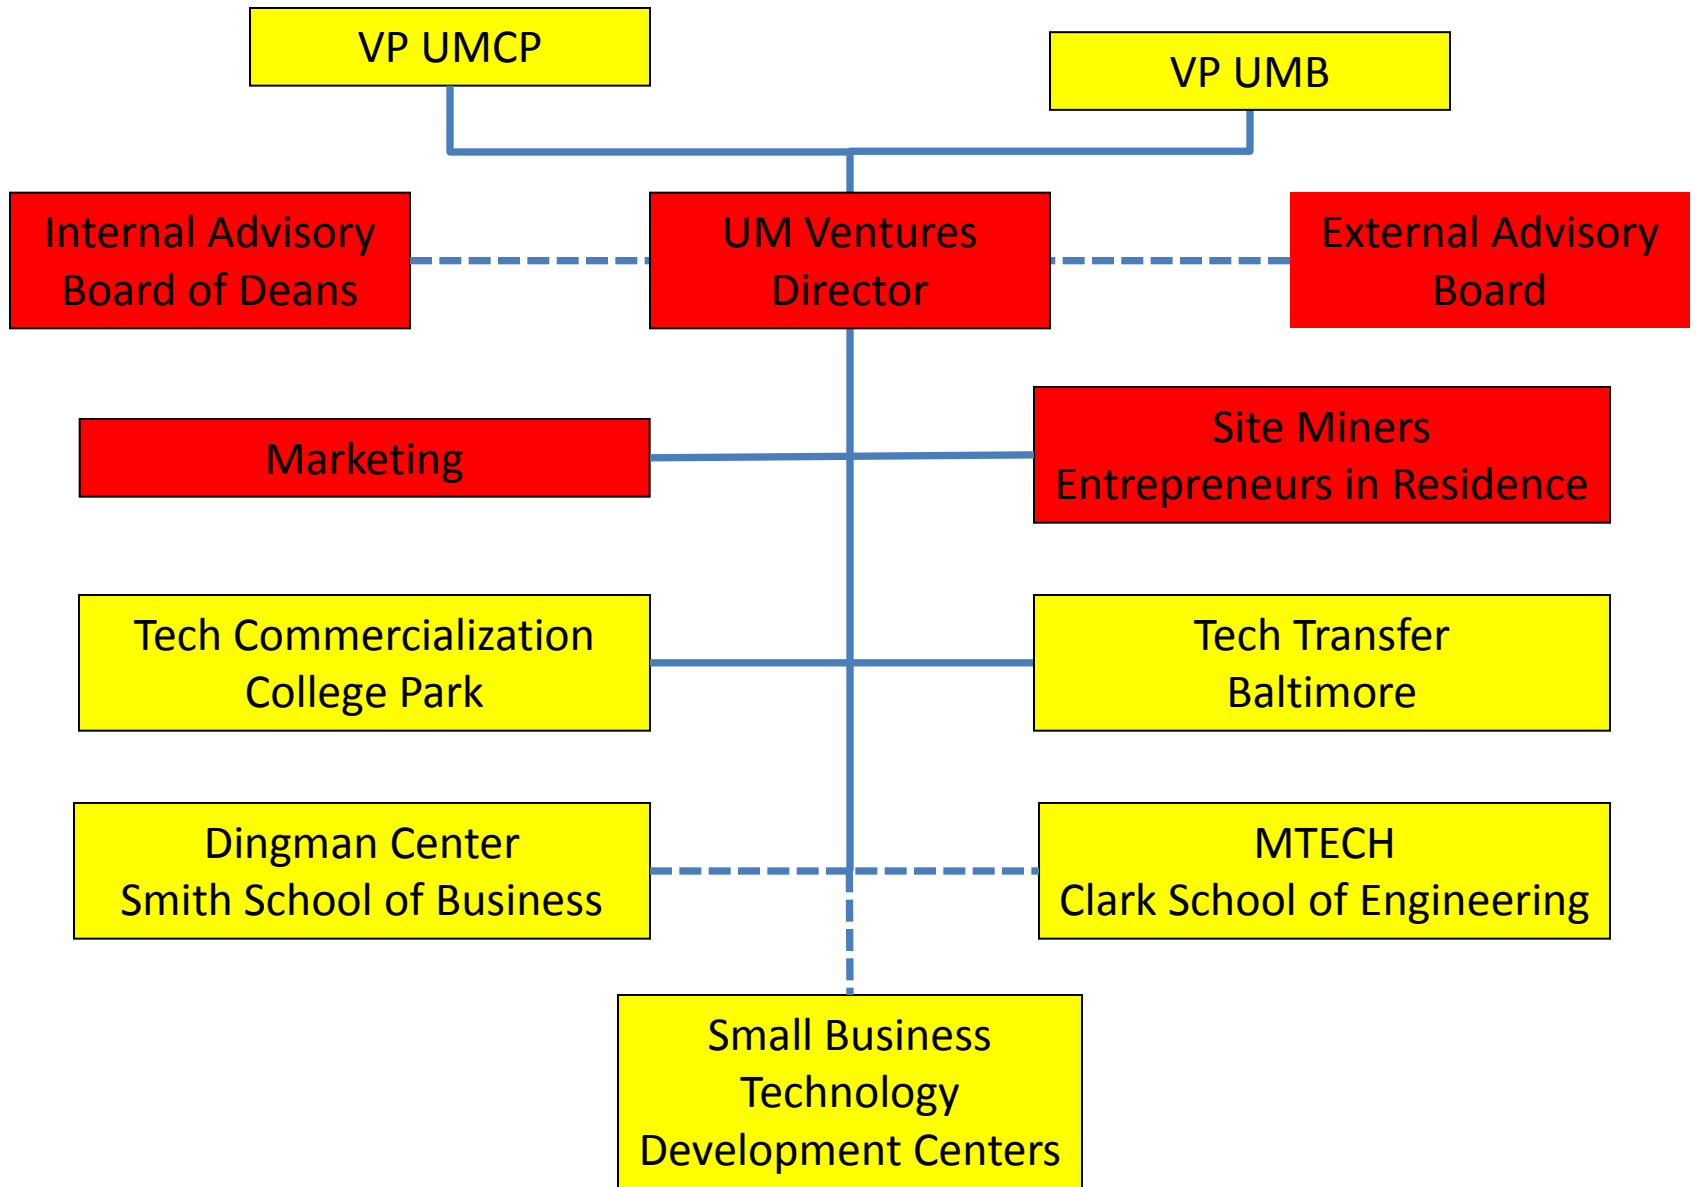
VP UMCP

VP UMB

Internal Advisory Board of Deans

UM Ventures Director

External Advisory Board

Marketing

Site Miners Entrepreneurs in Residence

Tech Commercialization College Park

Tech Transfer Baltimore

Dingman Center Smith School of Business

MTECH Clark School of Engineering

Small Business Technology Development Centers